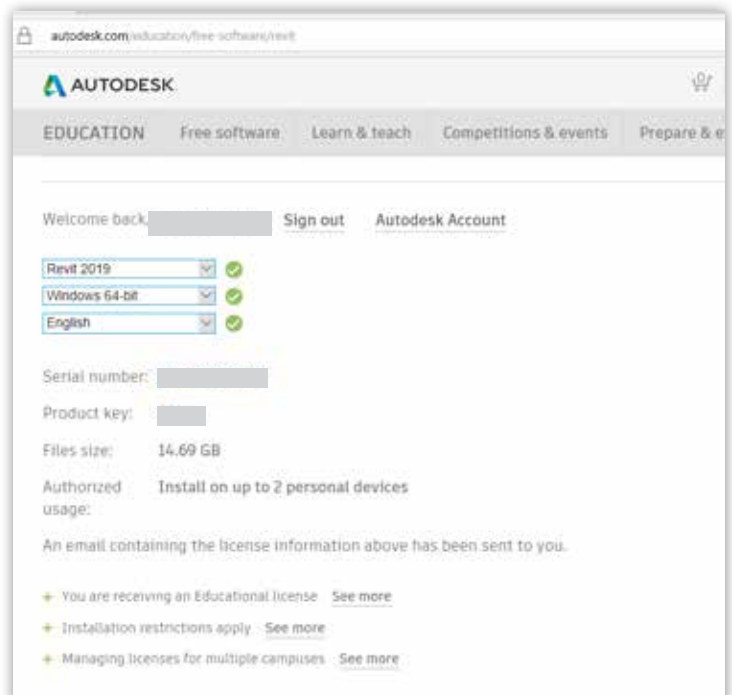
autodesk.com/education/free-software/revit

AUTODESK

EDUCATION Free software Learn & teach Competitions & events Prepare & e

Welcome back, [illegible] Sign out Autodesk Account

Revit 2019

Windows 64-bit

English

Serial number: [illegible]

Product key: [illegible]

Files size: 14.69 GB

Authorized usage: Install on up to 2 personal devices

An email containing the license information above has been sent to you.

+ You are receiving an Educational license See more

+ Installation restrictions apply See more

+ Managing licenses for multiple campuses See more